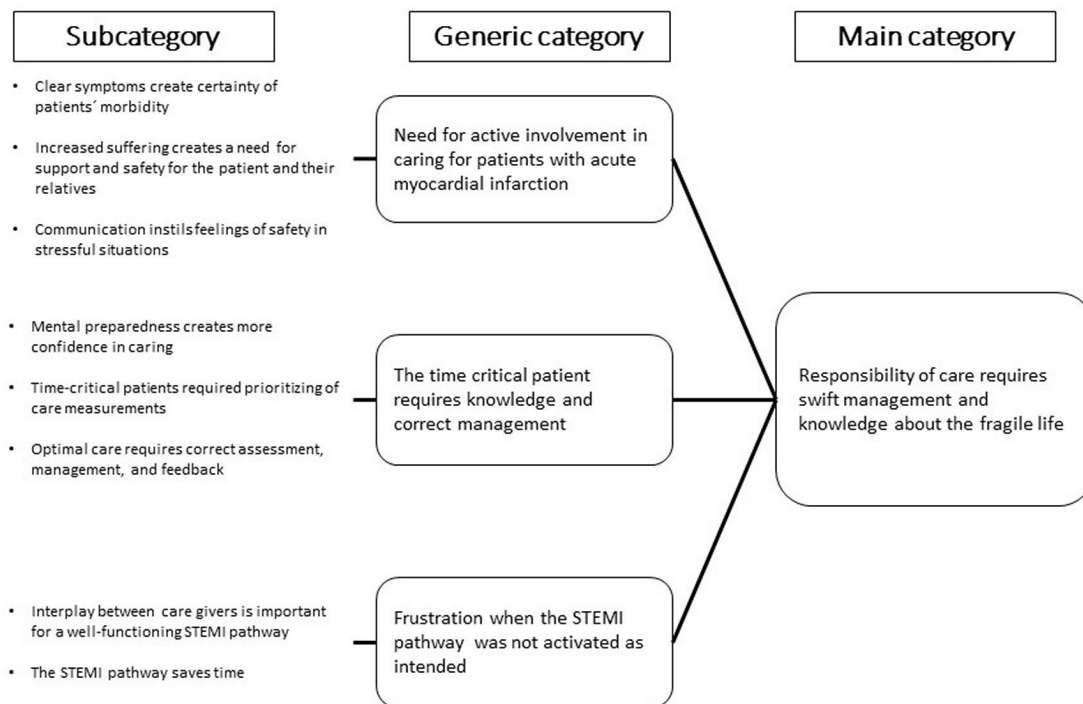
Subcategory

Generic category

Main category

- Clear symptoms create certainty of patients´ morbidity
- Increased suffering creates a need for support and safety for the patient and their relatives
- Communication instils feelings of safety in stressful situations

Need for active involvement in caring for patients with acute myocardial infarction

- Mental preparedness creates more confidence in caring
- Time-critical patients required prioritizing of care measurements
- Optimal care requires correct assessment, management, and feedback

The time critical patient requires knowledge and correct management

Responsibility of care requires swift management and knowledge about the fragile life

- Interplay between care givers is important for a well-functioning STEMI pathway
- The STEMI pathway saves time

Frustration when the STEMI pathway was not activated as intended